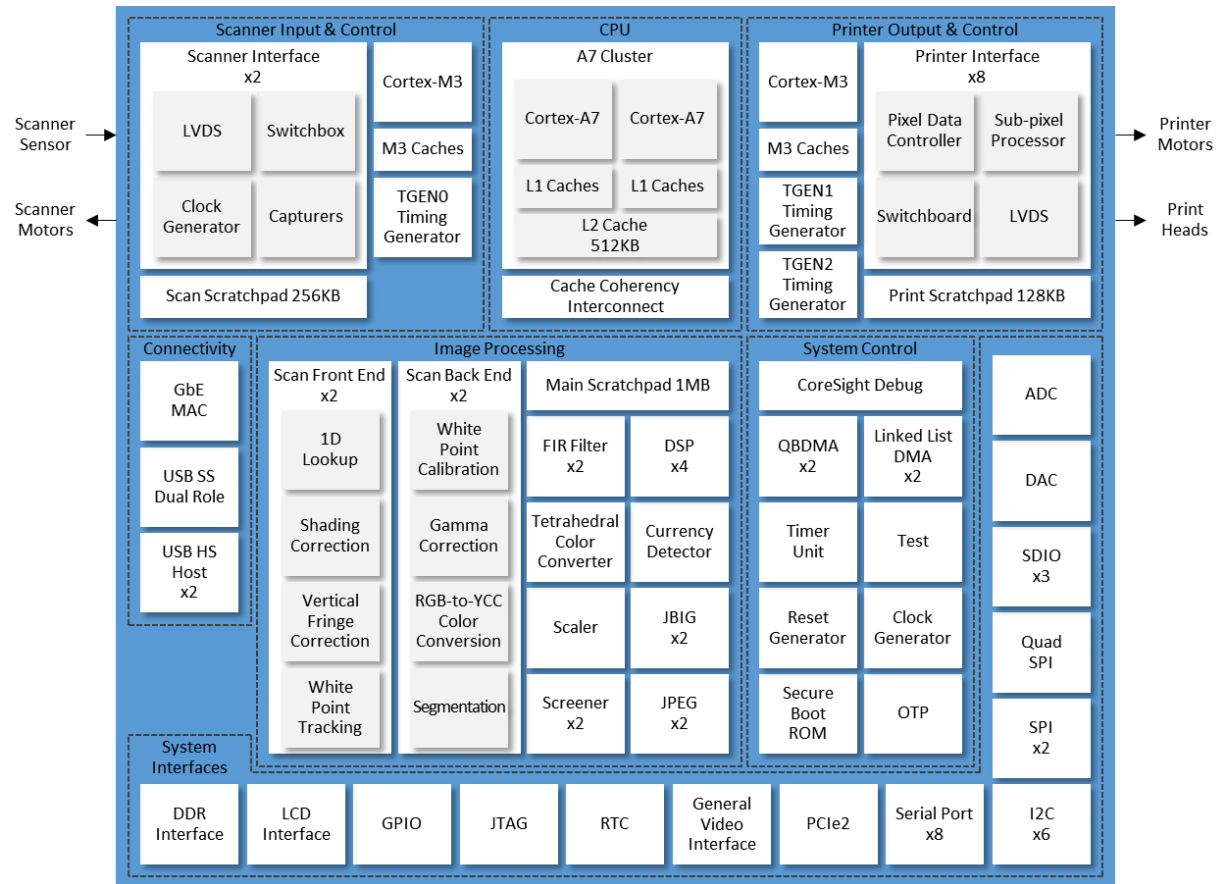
Scanner Sensor

Scanner Motors

Scanner Input & Control

Scanner Interface x2

LVDS

Switchbox

Clock Generator

Capturers

Cortex-M3

M3 Caches

TGEN0 Timing Generator

Scan Scratchpad 256KB

CPU

A7 Cluster

Cortex-A7

Cortex-A7

L1 Caches

L1 Caches

L2 Cache 512KB

Cache Coherency Interconnect

Printer Output & Control

Cortex-M3

M3 Caches

TGEN1 Timing Generator

TGEN2 Timing Generator

Printer Interface x8

Pixel Data Controller

Sub-pixel Processor

Switchboard

LVDS

Print Scratchpad 128KB

Printer Motors

Print Heads

Connectivity

GbE MAC

USB SS Dual Role

USB HS Host x2

Image Processing

Scan Front End x2

1D Lookup

Shading Correction

Vertical Fringe Correction

White Point Tracking

Scan Back End x2

White Point Calibration

Gamma Correction

RGB-to-YCC Color Conversion

Segmentation

Main Scratchpad 1MB

FIR Filter x2

DSP x4

Tetrahedral Color Converter

Currency Detector

Scaler

JBIG x2

Screener x2

JPEG x2

System Control

CoreSight Debug

QBDMA x2

Linked List DMA x2

Timer Unit

Test

Reset Generator

Clock Generator

Secure Boot ROM

OTP

ADC

DAC

SDIO x3

Quad SPI

SPI x2

System Interfaces

DDR Interface

LCD Interface

GPIO

JTAG

RTC

General Video Interface

PCIe2

Serial Port x8

I2C x6